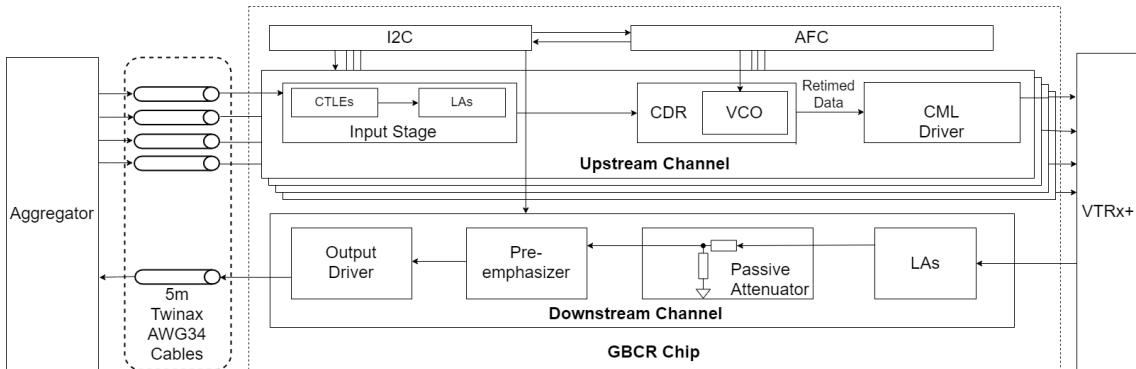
I2C

AFC

CTLEs

LAs

Input Stage

CDR

VCO

Retimed Data

CML Driver

Upstream Channel

Aggregator

VTRx+

Output Driver

Pre-emphasizer

Passive Attenuator

LAs

5m Twinax AWG34 Cables

Downstream Channel

GBCR Chip